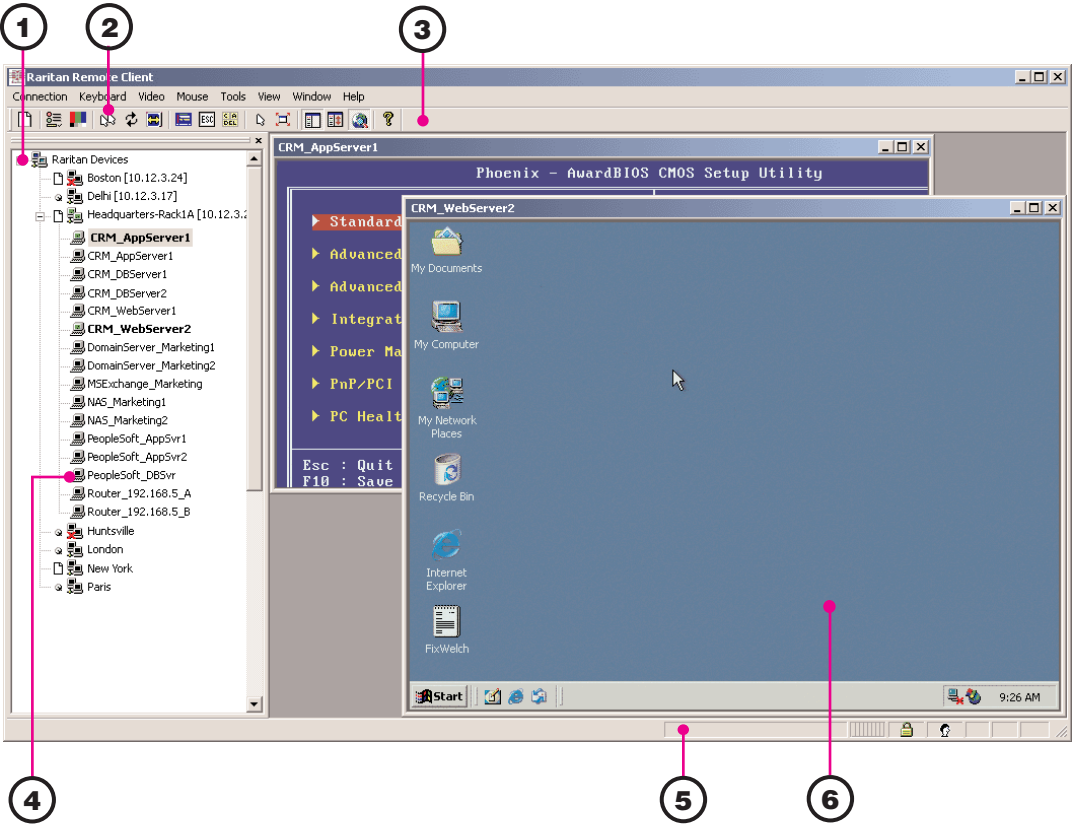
1
2
3

Raritan Remote Client

Connection Keyboard Video Mouse Tools View Window Help

ESC
CA DEL

Raritan Devices
Boston [10.12.3.24]
Delhi [10.12.3.17]
Headquarters-Rack1A [10.12.3.2
CRM_AppServer1
CRM_AppServer1
CRM_DBServer1
CRM_DBServer2
CRM_WebServer1
CRM_WebServer2
DomainServer_Marketing1
DomainServer_Marketing2
MSExchange_Marketing
NAS_Marketing1
NAS_Marketing2
PeopleSoft_AppSvr1
PeopleSoft_AppSvr2
PeopleSoft_DBSvr
Router_192.168.5_A
Router_192.168.5_B
Huntsville
London
New York
Paris

CRM_AppServer1

Phoenix - AwardBIOS CMOS Setup Utility

Standard
Advanced
Advanced
Integrat
Power Ma
PnP/PCI
PC Healt

Esc : Quit
F10 : Save

CRM_WebServer2

My Documents
My Computer
My Network Places
Recycle Bin
Internet Explorer
FixWelch

Start
9:26 AM

4
5
6